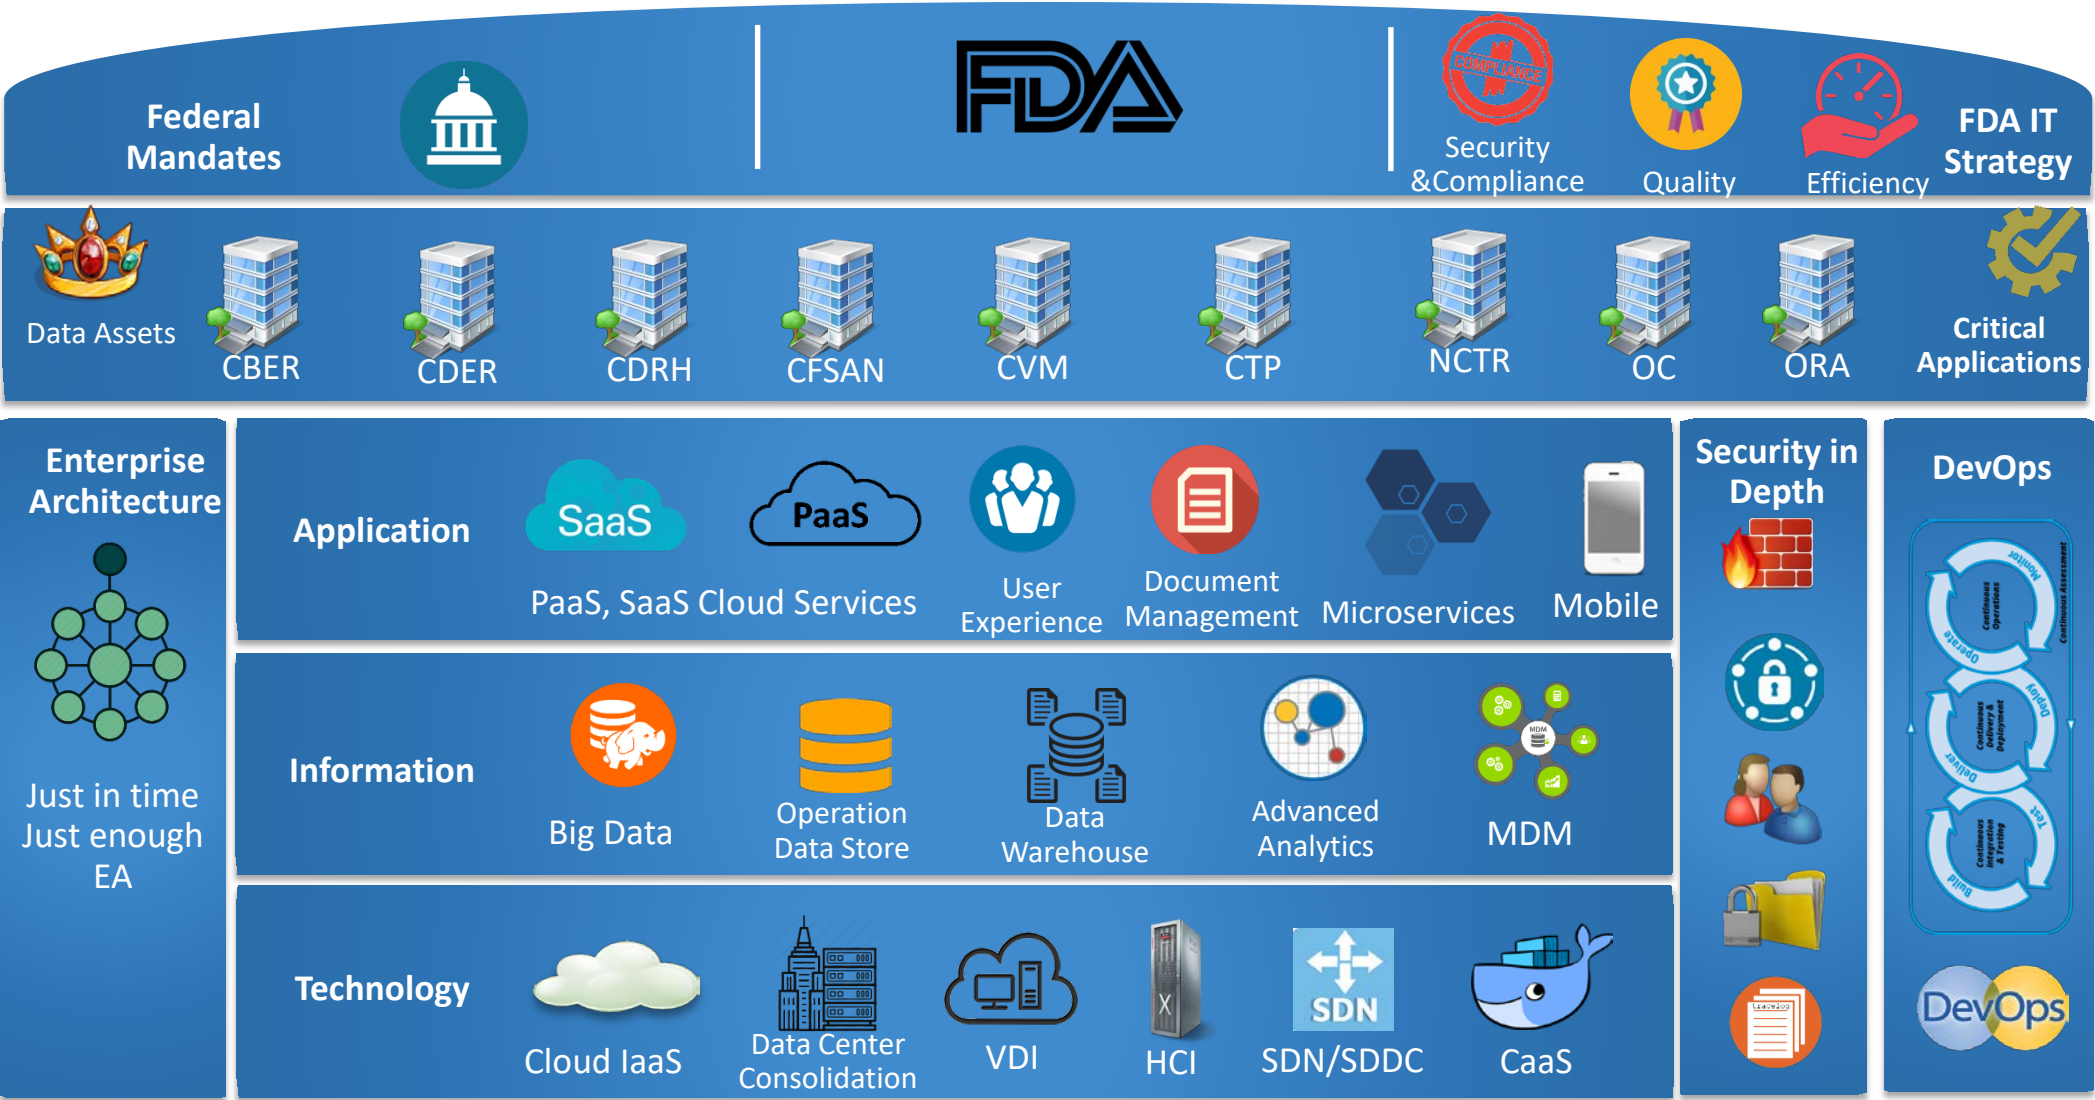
Federal Mandates

FDA

COMPLIANCE

Security &Compliance

Quality

Efficiency

FDA IT Strategy

Data Assets

CBER

CDER

CDRH

CFSAN

CVM

CTP

NCTR

OC

ORA

Critical Applications

Enterprise Architecture

Just in time Just enough EA

Application

SaaS

PaaS

PaaS, SaaS Cloud Services

User Experience

Document Management

Microservices

Mobile

Information

Big Data

Operation Data Store

Data Warehouse

Advanced Analytics

MDM

MDM

Technology

Cloud IaaS

Data Center Consolidation

VDI

HCI

SDN

SDN/SDDC

CaaS

Security in Depth

DevOps

Monitor

Continuous Operations

Continuous Assessment

Operate

Deploy

Continuous Delivery & Deployment

Deliver

Test

Continuous Integration & Testing

Build

DevOps